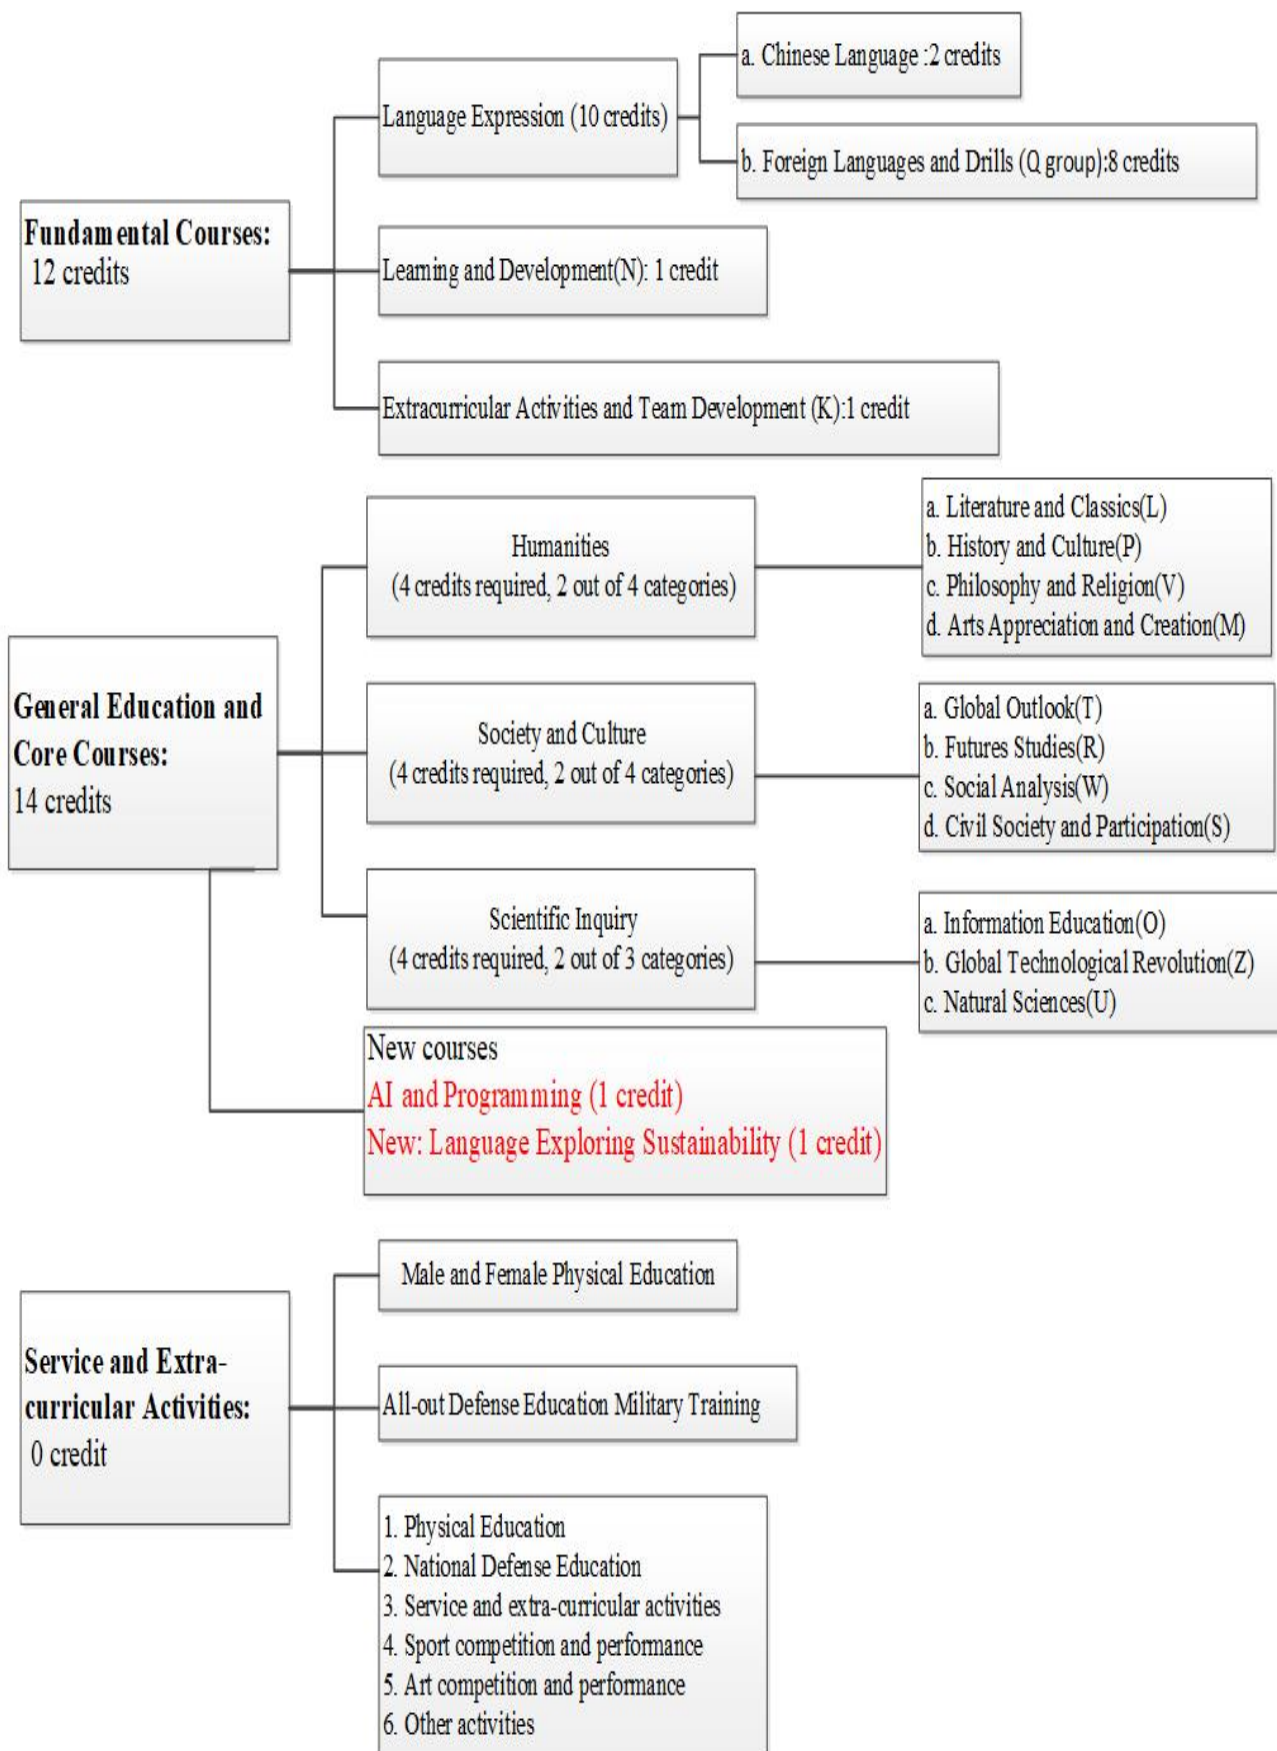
Fundamental Courses:
12 credits

Language Expression (10 credits)

a. Chinese Language :2 credits

b. Foreign Languages and Drills (Q group):8 credits

Learning and Development(N): 1 credit

Extracurricular Activities and Team Development (K):1 credit

General Education and Core Courses:
14 credits

Humanities
(4 credits required, 2 out of 4 categories)

a. Literature and Classics(L)
b. History and Culture(P)
c. Philosophy and Religion(V)
d. Arts Appreciation and Creation(M)

Society and Culture
(4 credits required, 2 out of 4 categories)

a. Global Outlook(T)
b. Futures Studies(R)
c. Social Analysis(W)
d. Civil Society and Participation(S)

Scientific Inquiry
(4 credits required, 2 out of 3 categories)

a. Information Education(O)
b. Global Technological Revolution(Z)
c. Natural Sciences(U)

New courses
AI and Programming (1 credit)
New: Language Exploring Sustainability (1 credit)

Service and Extra-curricular Activities:
0 credit

Male and Female Physical Education

All-out Defense Education Military Training

1. Physical Education
2. National Defense Education
3. Service and extra-curricular activities
4. Sport competition and performance
5. Art competition and performance
6. Other activities